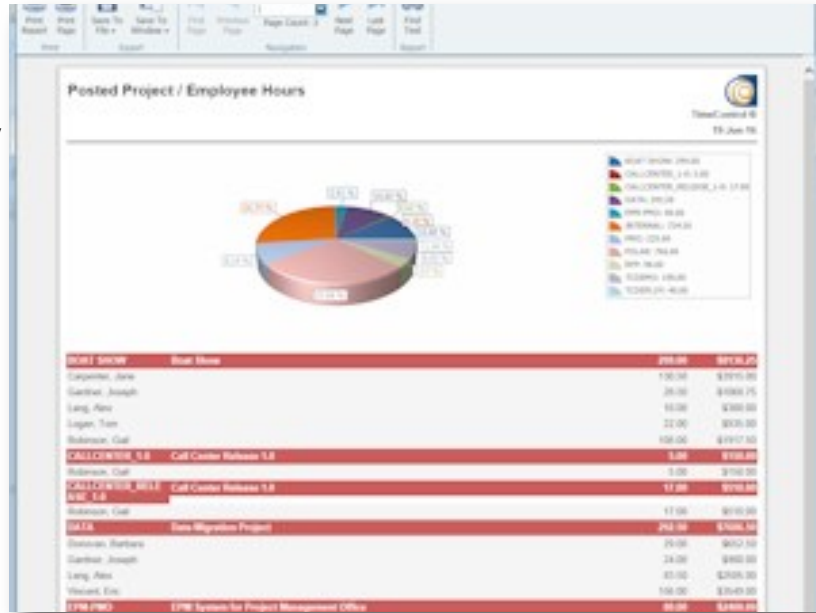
Print Report | Print Page | Print
Save To File | Save To Window | Export
First Page | Previous Page | Page Count: 3 | Next Page | Last Page | Navigation
Find Text | Search

Posted Project / Employee Hours

TimeControl ®
15-Jun-16

BOAT SHOW: 299.00
CALLCENTER_1.0: 3.00
CALLCENTER_RELEASE_1.0: 17.00
DATA: 262.00
EPM PMO: 88.00
INTERNAL: 734.00
PRG: 223.00
POLAR: 764.00
RFP: 96.00
TCDEMO: 139.00
TCDEVLIV: 46.00

| BOAT SHOW | Boat Show | 299.00 | $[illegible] |
|---|---|---|---|
| Carpenter, Jane | | 130.00 | $3915.00 |
| Gardner, Joseph | | 28.00 | $1068.75 |
| Lang, Alex | | 10.00 | $300.00 |
| Logan, Tom | | 22.00 | $335.00 |
| Robinson, Gail | | 108.00 | $1917.50 |
| CALLCENTER_1.0 | Call Center Release 1.0 | 3.00 | $150.00 |
| Robinson, Gail | | 3.00 | $150.00 |
| CALLCENTER_RELEASE_1.0 | Call Center Release 1.0 | 17.00 | $510.00 |
| Robinson, Gail | | 17.00 | $510.00 |
| DATA | Data Migration Project | 262.00 | $7006.50 |
| Donovan, Barbara | | 29.00 | $652.50 |
| Gardner, Joseph | | 24.00 | $960.00 |
| Lang, Alex | | 83.00 | $2005.00 |
| Vincent, Eric | | 106.00 | $3549.00 |
| EPM PMO | EPM System for Project Management Office | 88.00 | $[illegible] |